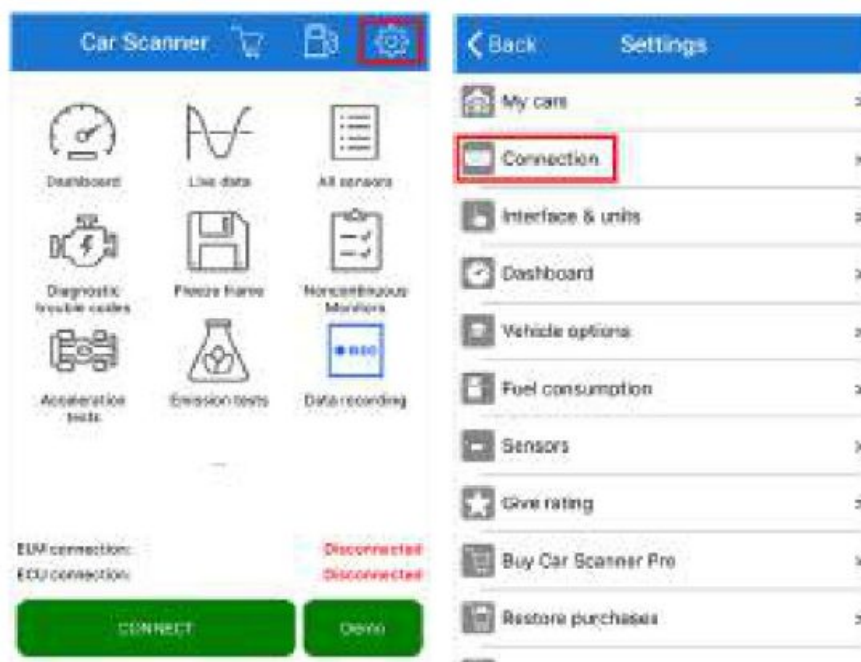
Car Scanner

Dashboard
Live data
All sensors
Diagnostic trouble codes
Freeze frame
Noncontinuous Monitors
Acceleration tests
Emission tests
Data recording

ELM connection: Disconnected
ECU connection: Disconnected

CONNECT
Demo

Back
Settings

My cars
Connection
Interface & units
Dashboard
Vehicle options
Fuel consumption
Sensors
Give rating
Buy Car Scanner Pro
Restore purchases